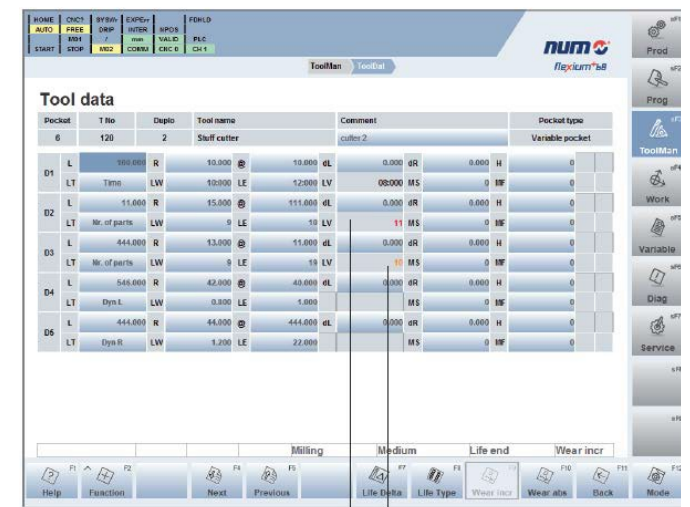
| HOME | CNC1 | SYSMr | EXPEr | | FDHLD |
|---|---|---|---|---|---|
| AUTO | FREE | DRIP | INTER | SPOS | |
| | MIH | / | mm | VALID | PLC |
| START | STOP | M02 | COMU | CRC 0 | CH 1 |

num Flexium+68

ToolMan ToolDat

Tool data

| Pocket | T No | Duplo | Tool name | Comment | Pocket type |
|---|---|---|---|---|---|
| 6 | 120 | 2 | Stuff cutter | cutter 2 | Variable pocket |

| | | | | | | | | | | | | | |
|---|---|---|---|---|---|---|---|---|---|---|---|---|---|
| D1 | L | 100.000 | R | 10.000 | @ | 10.000 | dL | 0.000 | dR | 0.000 | H | 0 |
| | LT | Time | LW | 10:000 | LE | 12:000 | LV | 08:000 | MS | 0 | MF | 0 |
| D2 | L | 11.000 | R | 15.000 | @ | 111.000 | dL | 0.000 | dR | 0.000 | H | 0 |
| | LT | Nr. of parts | LW | 9 | LE | 10 | LV | 11 | MS | 0 | MF | 0 |
| D3 | L | 444.000 | R | 13.000 | @ | 11.000 | dL | 0.000 | dR | 0.000 | H | 0 |
| | LT | Nr. of parts | LW | 8 | LE | 19 | LV | 10 | MS | 0 | MF | 0 |
| D4 | L | 546.000 | R | 42.000 | @ | 40.000 | dL | 0.000 | dR | 0.000 | H | 0 |
| | LT | Dyn L | LW | 0.800 | LE | 1.000 | | | MS | 0 | MF | 0 |
| D6 | L | 444.000 | R | 44.000 | @ | 444.000 | dL | 0.000 | dR | 0.000 | H | 0 |
| | LT | Dyn R | LW | 1.200 | LE | 22.000 | | | MS | 0 | MF | 0 |

Milling | Medium | Life end | Wear incr

F1 Help | F2 Function | F4 Next | F5 Previous | F7 Life Delta | F8 Life Type | F9 Wear incr | F10 Wear abs | F11 Back | F12 Mode

sF1 Prod | sF2 Prog | sF3 ToolMan | sF4 Work | sF5 Variable | sF6 Diag | sF7 Service | sF8 | sF9